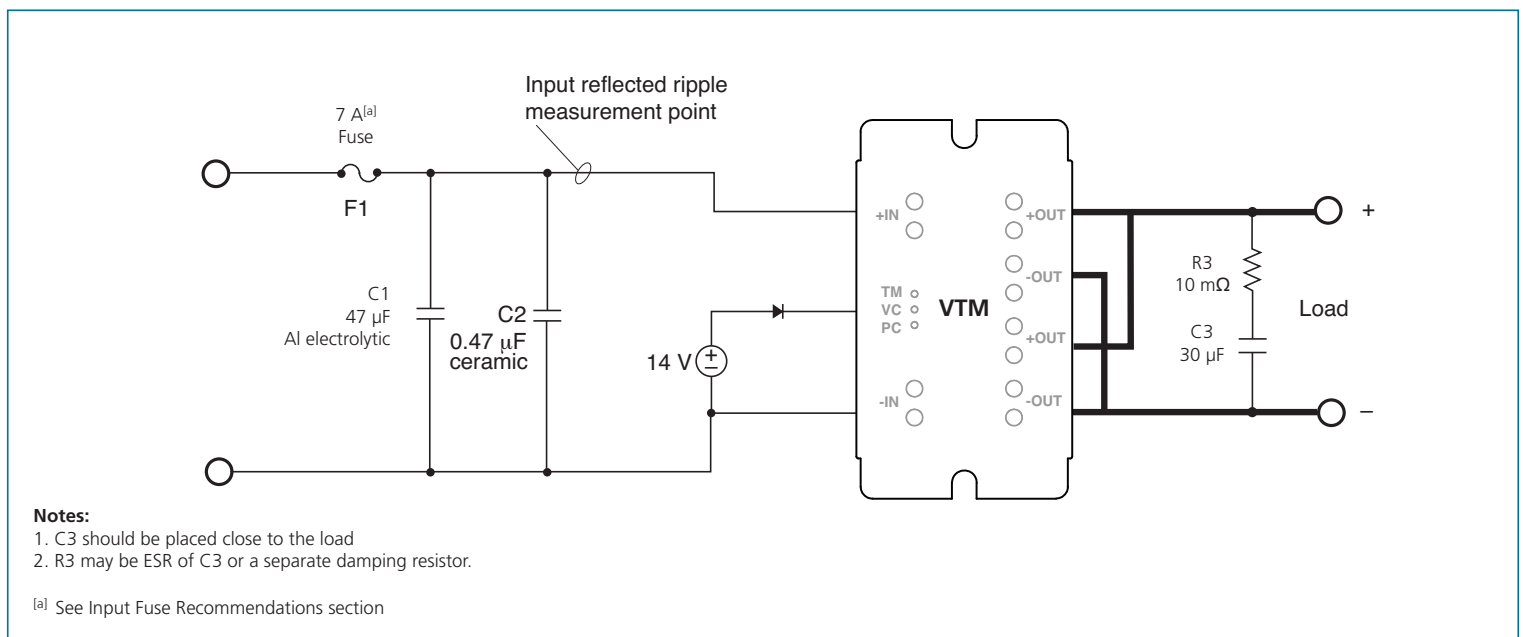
Input reflected ripple measurement point

7 A$^{[a]}$
Fuse

F1

C1
47 µF
Al electrolytic

C2
0.47 µF
ceramic

14 V

+IN

TM
VC
PC

VTM

-IN

+OUT

-OUT

+OUT

-OUT

R3
10 mΩ

C3
30 µF

+

Load

–

**Notes:**
1. C3 should be placed close to the load
2. R3 may be ESR of C3 or a separate damping resistor.

$^{[a]}$ See Input Fuse Recommendations section